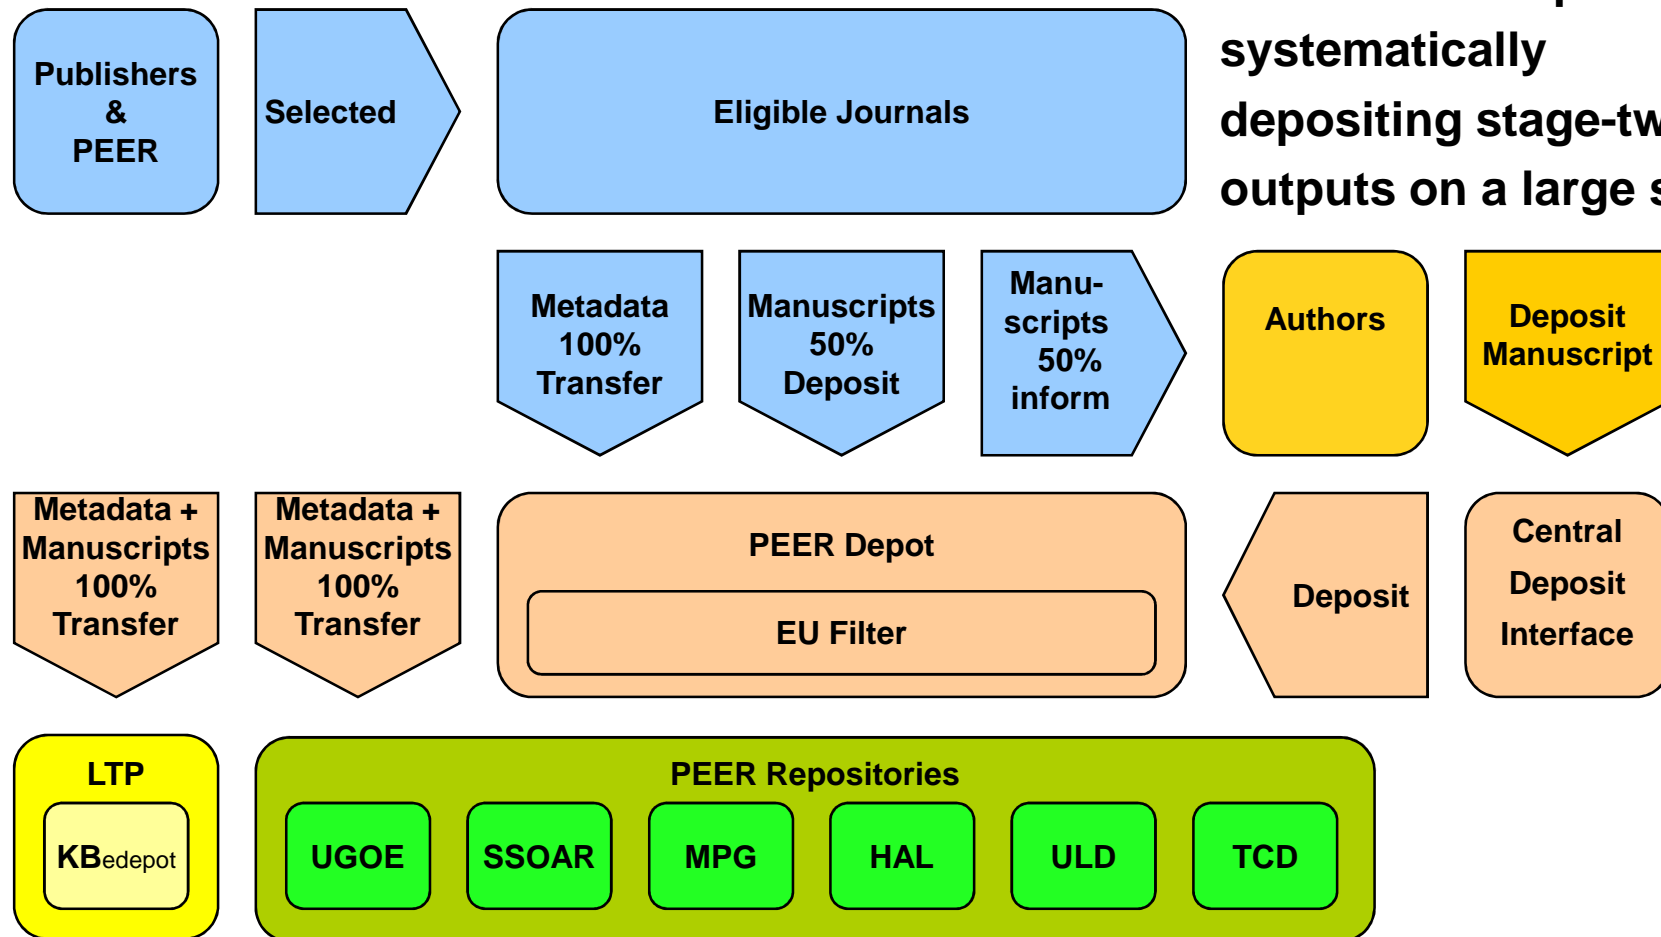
Publishers & PEER

Selected

Eligible Journals

systematically depositing stage-tw outputs on a large s

Metadata 100% Transfer

Manuscripts 50% Deposit

Manuscripts 50% inform

Authors

Deposit Manuscript

Metadata + Manuscripts 100% Transfer

Metadata + Manuscripts 100% Transfer

PEER Depot

EU Filter

Deposit

Central Deposit Interface

LTP

KBedepot

PEER Repositories

UGOE

SSOAR

MPG

HAL

ULD

TCD